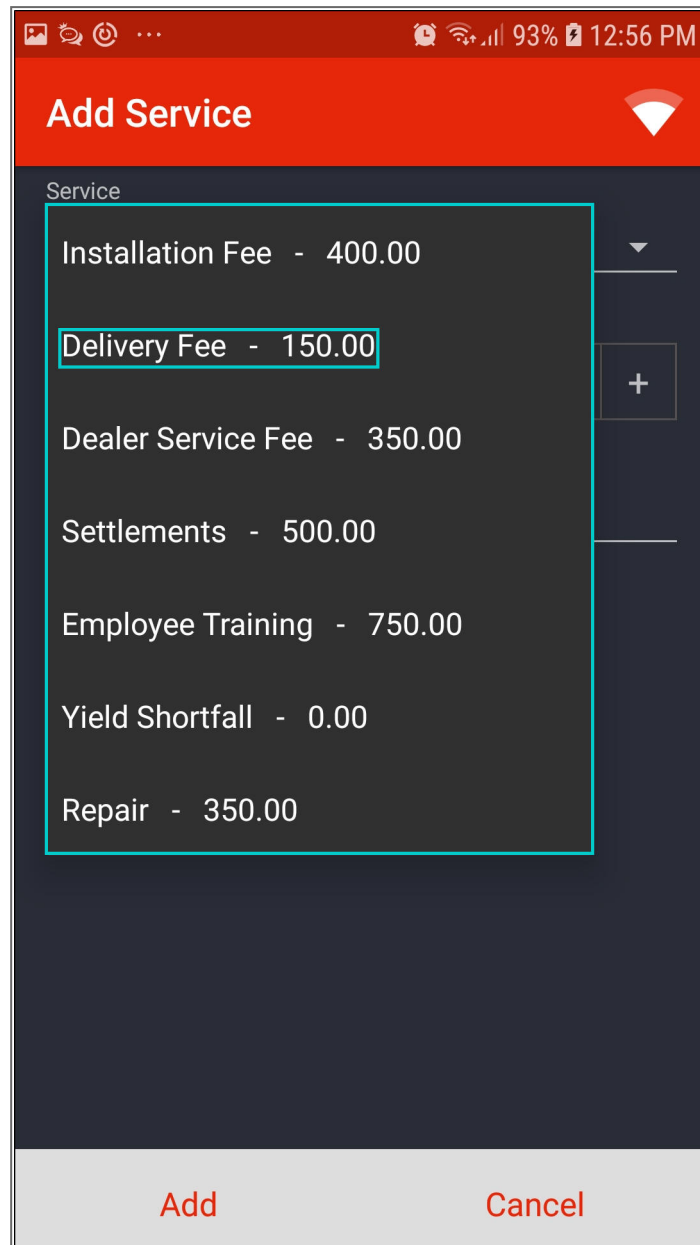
93% 12:56 PM

Add Service

Service

Installation Fee - 400.00

Delivery Fee - 150.00

Dealer Service Fee - 350.00

Settlements - 500.00

Employee Training - 750.00

Yield Shortfall - 0.00

Repair - 350.00

+

Add

Cancel